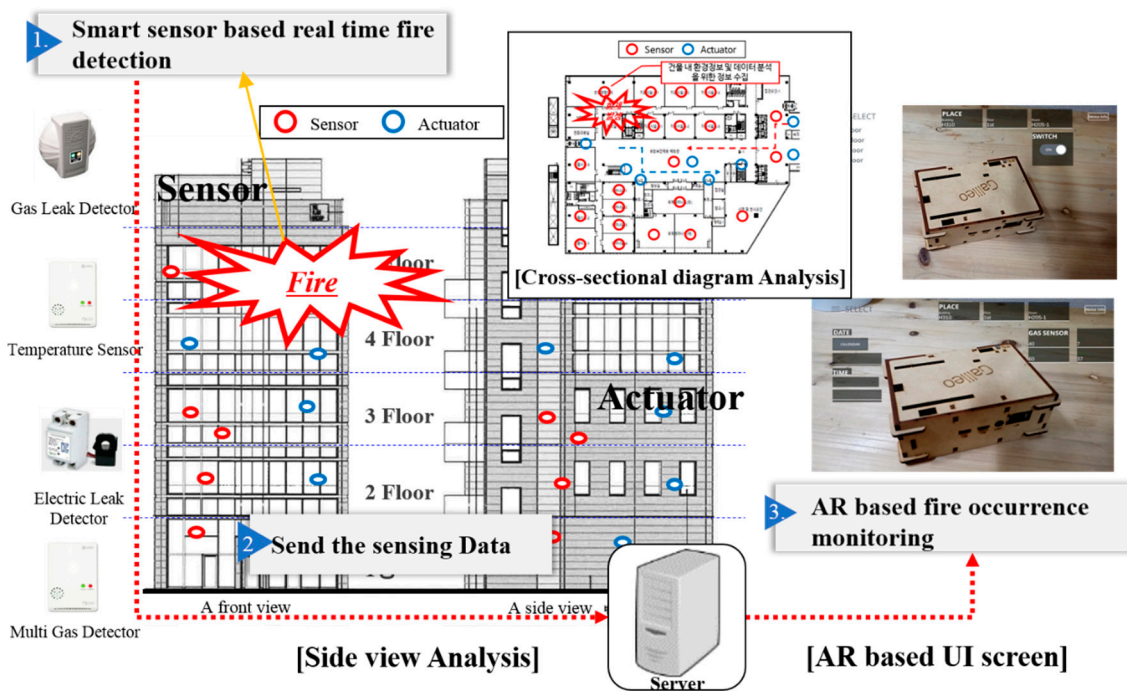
1. Smart sensor based real time fire detection

Sensor Actuator

건물 내 환경정보 및 데이터 분석을 위한 정보 수집

[Cross-sectional diagram Analysis]

Sensor Actuator

Gas Leak Detector

Sensor

Fire

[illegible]loor

Temperature Sensor

4 Floor

3 Floor

Actuator

Electric Leak Detector

2 Floor

2 Send the sensing Data

Multi Gas Detector

A front view

A side view

Server

[Side view Analysis]

PLACE

SWITCH

Galileo

SELECT

PLACE

DATE

GAS SENSOR

TIME

Galileo

3 AR based fire occurrence monitoring

[AR based UI screen]